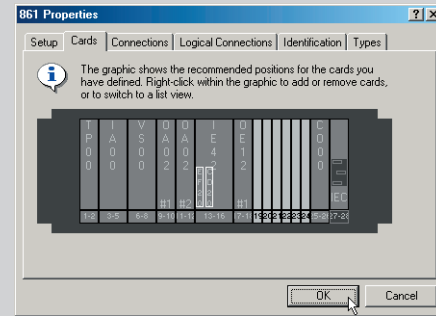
861 Properties

? X

Setup | Cards | Connections | Logical Connections | Identification | Types

The graphic shows the recommended positions for the cards you have defined. Right-click within the graphic to add or remove cards, or to switch to a list view.

T P 0 0

I A 0 0

V S 0 0

O A 0 2

#1

O A 0 2

#2

I E 4 2

O E 1 2

#1

C 0 0 0

IEC

1-2 | 3-5 | 6-8 | 9-10 | 11-12 | 13-16 | 17-18 | 19 | 20 | 21 | 22 | 23 | 24 | 25-26 | 27-28

OK

Cancel